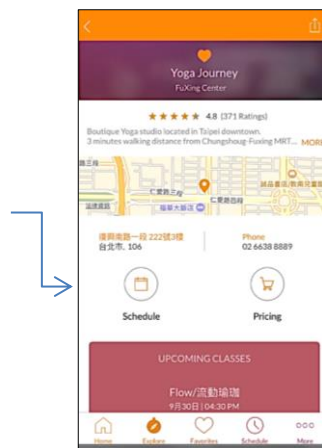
Yoga Journey
FuXing Center

4.8 (371 Ratings)

Boutique Yoga studio located in Taipei downtown. 3 minutes walking distance from Chungshoug-Fuxing MRT... MORE

復興南路一段 222號3樓
台北市, 106

Phone
02 6638 8889

Schedule

Pricing

UPCOMING CLASSES

Flow/流動瑜珈
9月30日 | 04:30 PM

Home
Explore
Favorites
Schedule
More